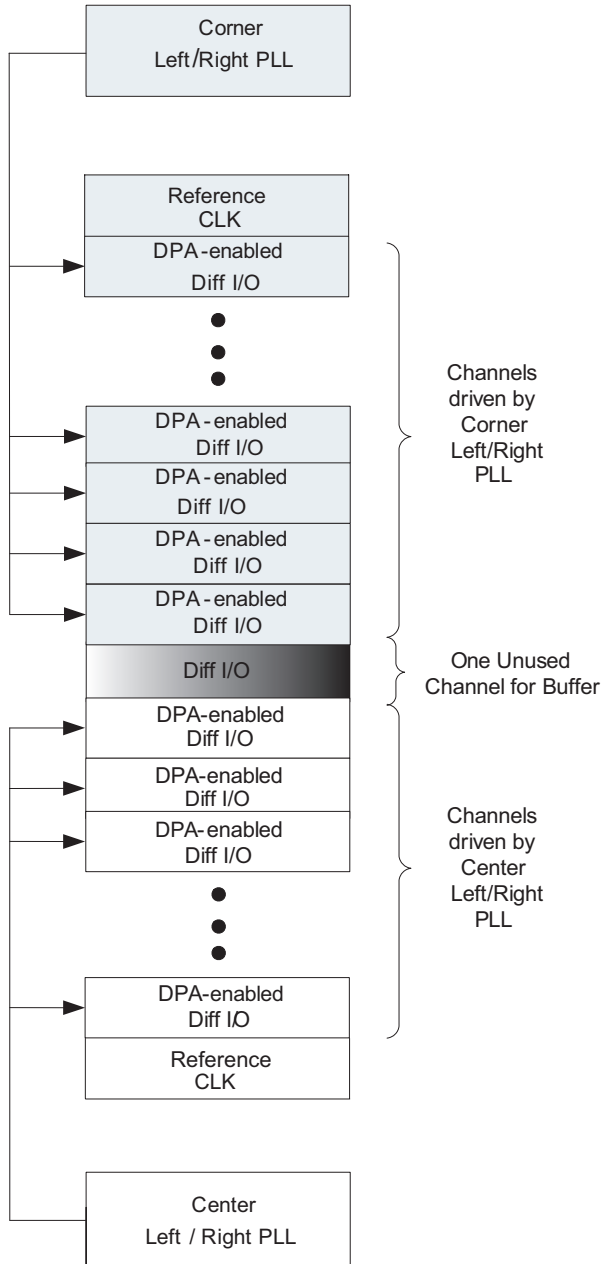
Corner
Left/Right PLL

Reference
CLK

DPA-enabled
Diff I/O

DPA-enabled
Diff I/O

DPA-enabled
Diff I/O

DPA-enabled
Diff I/O

DPA-enabled
Diff I/O

Channels driven by Corner Left/Right PLL

Diff I/O

One Unused Channel for Buffer

DPA-enabled
Diff I/O

DPA-enabled
Diff I/O

DPA-enabled
Diff I/O

DPA-enabled
Diff I/O

Channels driven by Center Left/Right PLL

Reference
CLK

Center
Left / Right PLL